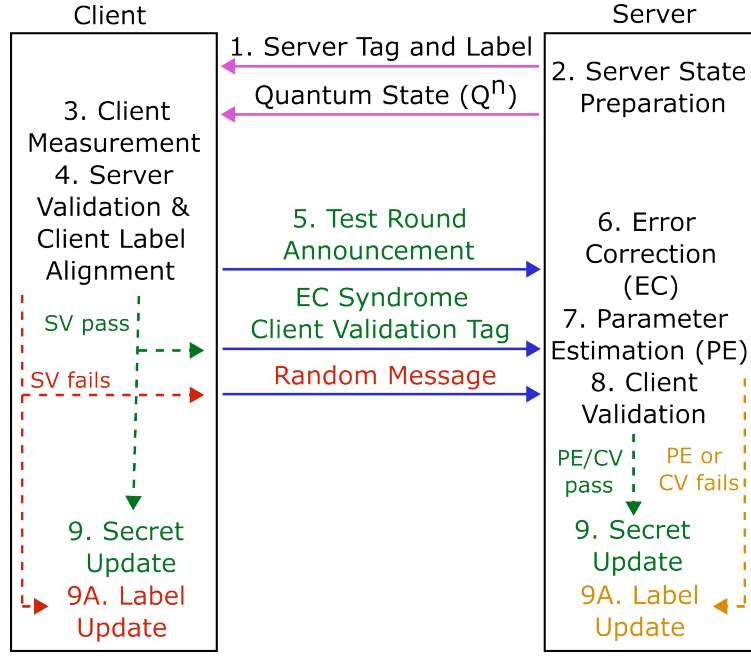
Client

Server

1. Server Tag and Label

2. Server State Preparation

Quantum State ($Q^n$)

3. Client Measurement
4. Server Validation & Client Label Alignment

5. Test Round Announcement

6. Error Correction (EC)

EC Syndrome
Client Validation Tag

7. Parameter Estimation (PE)

SV pass

SV fails

Random Message

8. Client Validation

PE/CV pass

PE or CV fails

9. Secret Update

9A. Label Update

9. Secret Update

9A. Label Update